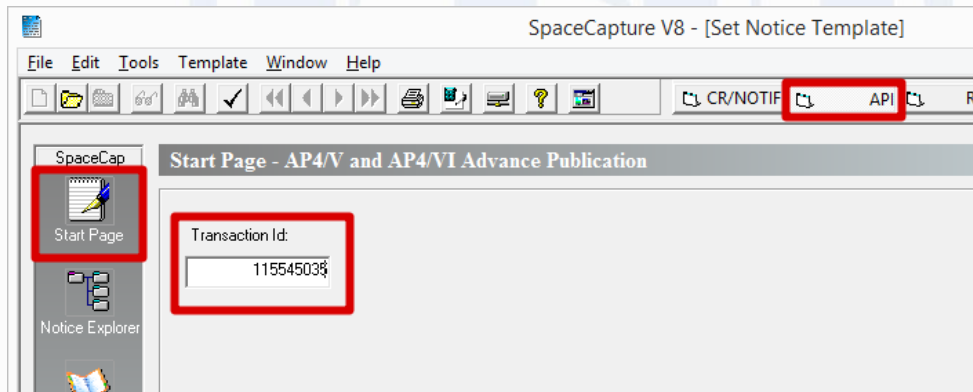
SpaceCapture V8 - [Set Notice Template]

File Edit Tools Template Window Help

CR/NOTIF API R

SpaceCap

Start Page

Notice Explorer

Start Page - AP4/V and AP4/VI Advance Publication

Transaction Id:

115545035